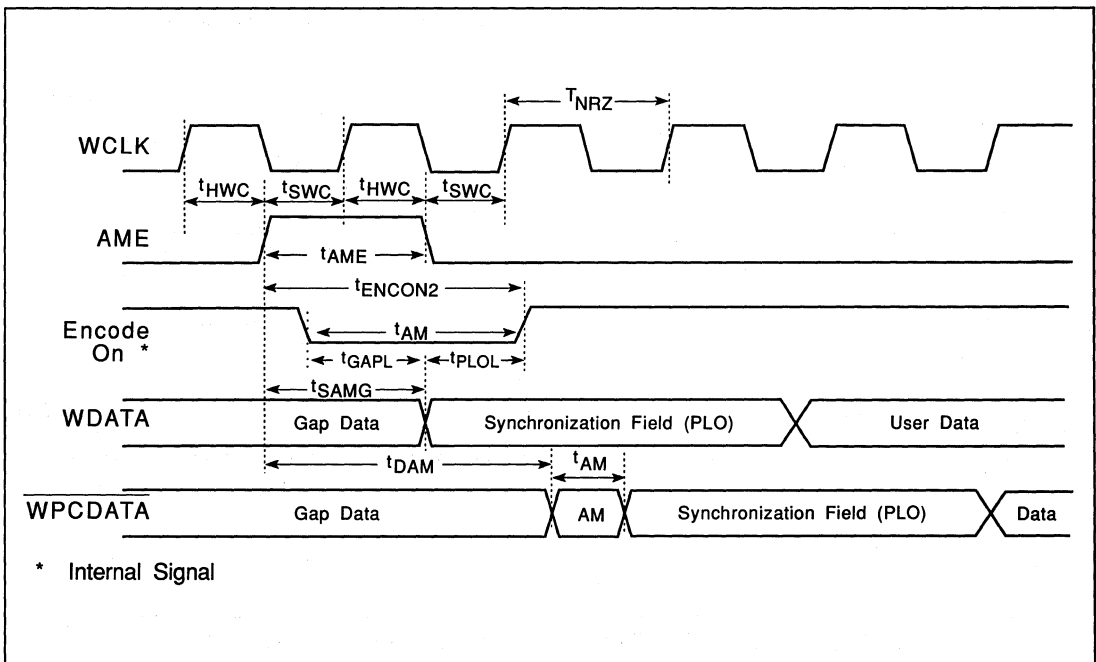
$T_{NRZ}$

WCLK

$t_{HWC}$ $t_{SWC}$ $t_{HWC}$ $t_{SWC}$

AME

$t_{AME}$

$t_{ENCON2}$

Encode On *

$t_{AM}$

$t_{GAPL}$ $t_{PLOL}$

$t_{SAMG}$

WDATA

Gap Data

Synchronization Field (PLO)

User Data

$t_{DAM}$

$t_{AM}$

$\overline{WPCDATA}$

Gap Data

AM

Synchronization Field (PLO)

Data

* Internal Signal